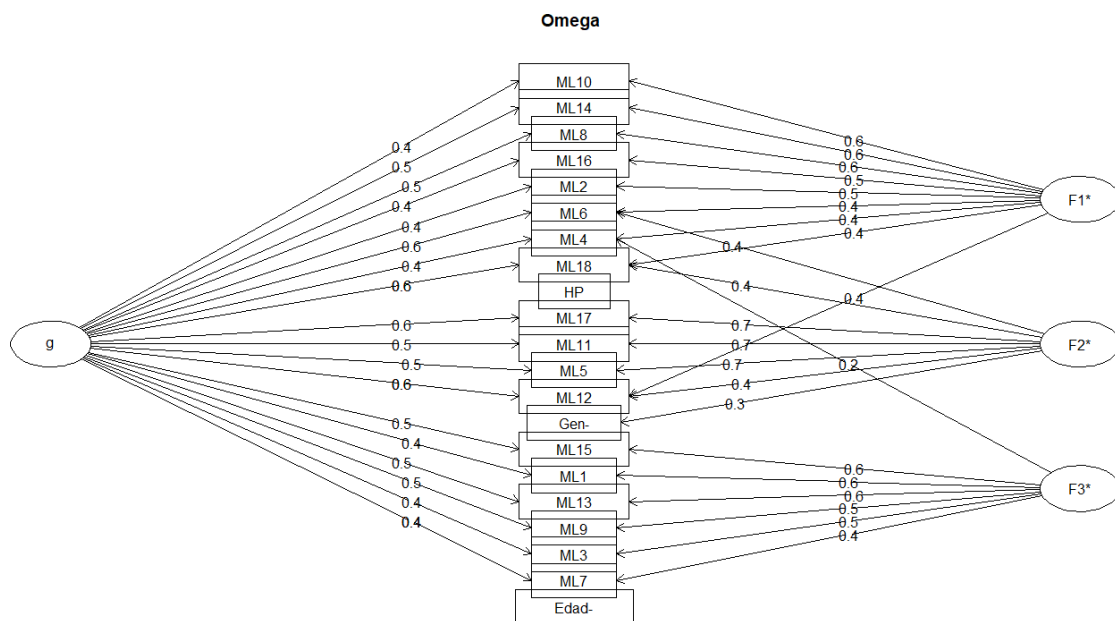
Omega

g

0.4
0.5
0.5
0.4
0.4
0.6
0.4
0.6
0.6
0.5
0.5
0.6
0.5
0.4
0.5
0.5
0.4
0.4

ML10
ML14
ML8
ML16
ML2
ML6
ML4
ML18
HP
ML17
ML11
ML5
ML12
Gen-
ML15
ML1
ML13
ML9
ML3
ML7
Edad-

0.6
0.6
0.6
0.5
0.5
0.4
0.4
0.4
0.4
0.4
0.4
0.7
0.7
0.7
0.2
0.4
0.3
0.6
0.6
0.6
0.5
0.5
0.4

F1*
F2*
F3*